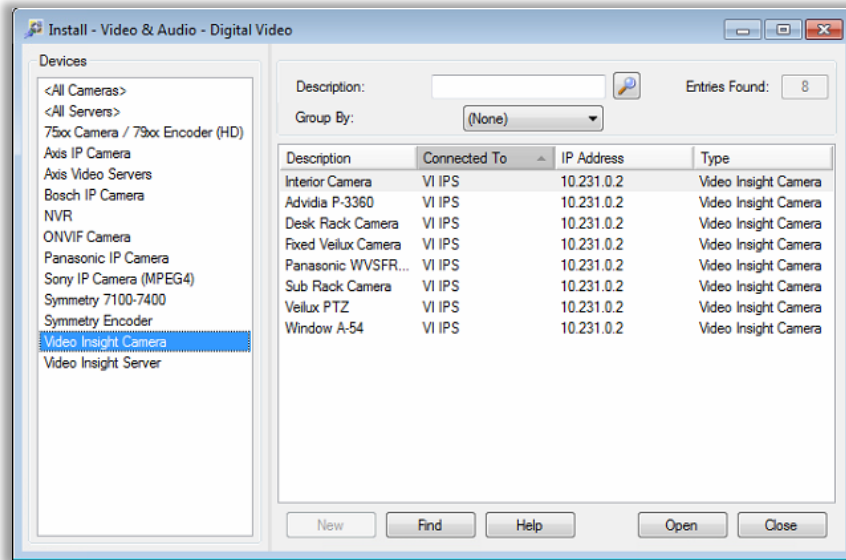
Install - Video & Audio - Digital Video

Devices

<All Cameras>
<All Servers>
75xx Camera / 79xx Encoder (HD)
Axis IP Camera
Axis Video Servers
Bosch IP Camera
NVR
ONVIF Camera
Panasonic IP Camera
Sony IP Camera (MPEG4)
Symmetry 7100-7400
Symmetry Encoder
Video Insight Camera
Video Insight Server

Description:

Entries Found: 8

Group By: (None)

| Description | Connected To | IP Address | Type |
|---|---|---|---|
| Interior Camera | VI IPS | 10.231.0.2 | Video Insight Camera |
| Advidia P-3360 | VI IPS | 10.231.0.2 | Video Insight Camera |
| Desk Rack Camera | VI IPS | 10.231.0.2 | Video Insight Camera |
| Fixed Veilux Camera | VI IPS | 10.231.0.2 | Video Insight Camera |
| Panasonic WVSFR... | VI IPS | 10.231.0.2 | Video Insight Camera |
| Sub Rack Camera | VI IPS | 10.231.0.2 | Video Insight Camera |
| Veilux PTZ | VI IPS | 10.231.0.2 | Video Insight Camera |
| Window A-54 | VI IPS | 10.231.0.2 | Video Insight Camera |

New Find Help Open Close